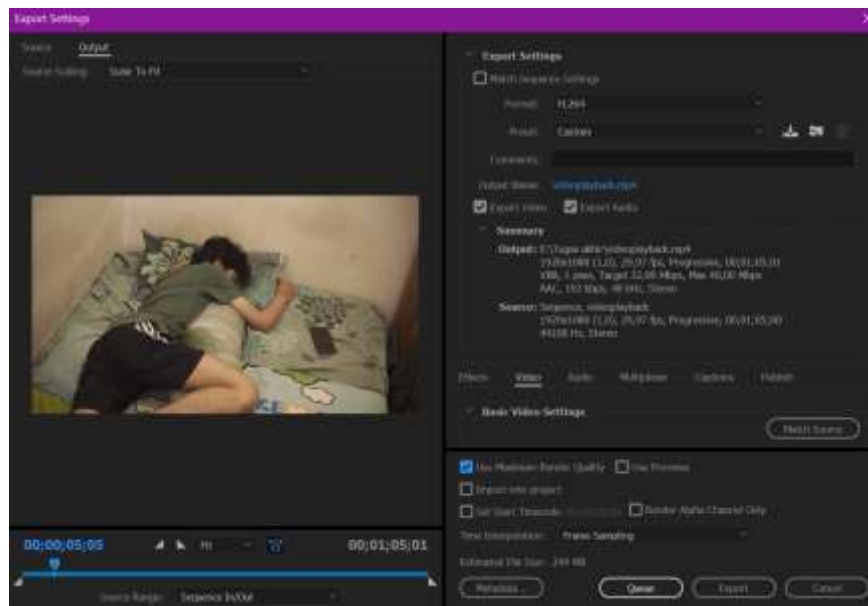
Export Settings

Source Output

Source Scaling: Scale To Fit

00;00;05;05

Fit

00;01;05;01

Source Range: Sequence In/Out

Export Settings

Match Sequence Settings

Format: H.264

Preset: Custom

Comments:

Output Name: videoplayback.mp4

Export Video Export Audio

Summary

Output: E:\Yugas abla\videoplayback.mp4
1920x1080 (1,0), 29,97 fps, Progressive, 00;01;05;01
VBR, 1 pass, Target 32,00 Mbps, Max 40,00 Mbps
AAC, 192 kbps, 48 kHz, Stereo

Source: Sequence, videoplayback
1920x1080 (1,0), 29,97 fps, Progressive, 00;01;05;00
44100 Hz, Stereo

Effects Video Audio Multiplexer Captions Publish

Basic Video Settings

Match Source

Use Maximum Render Quality Use Previews

Import into project

Set Start Timecode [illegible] Render Alpha Channel Only

Time Interpolation: Frame Sampling

Estimated File Size: 249 MB

Metadata... Queue Export Cancel